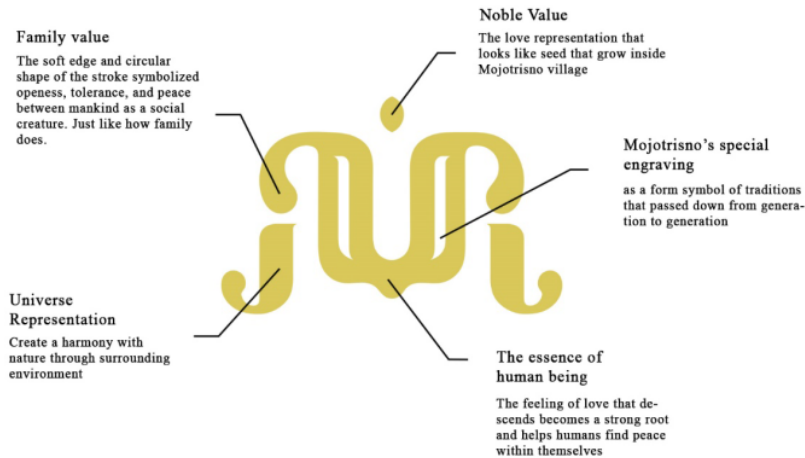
Family value
The soft edge and circular shape of the stroke symbolized openess, tolerance, and peace between mankind as a social creature. Just like how family does.

Noble Value
The love representation that looks like seed that grow inside Mojotrisno village

Mojotrisno's special engraving
as a form symbol of traditions that passed down from generation to generation

Universe Representation
Create a harmony with nature through surrounding environment

The essence of human being
The feeling of love that descends becomes a strong root and helps humans find peace within themselves